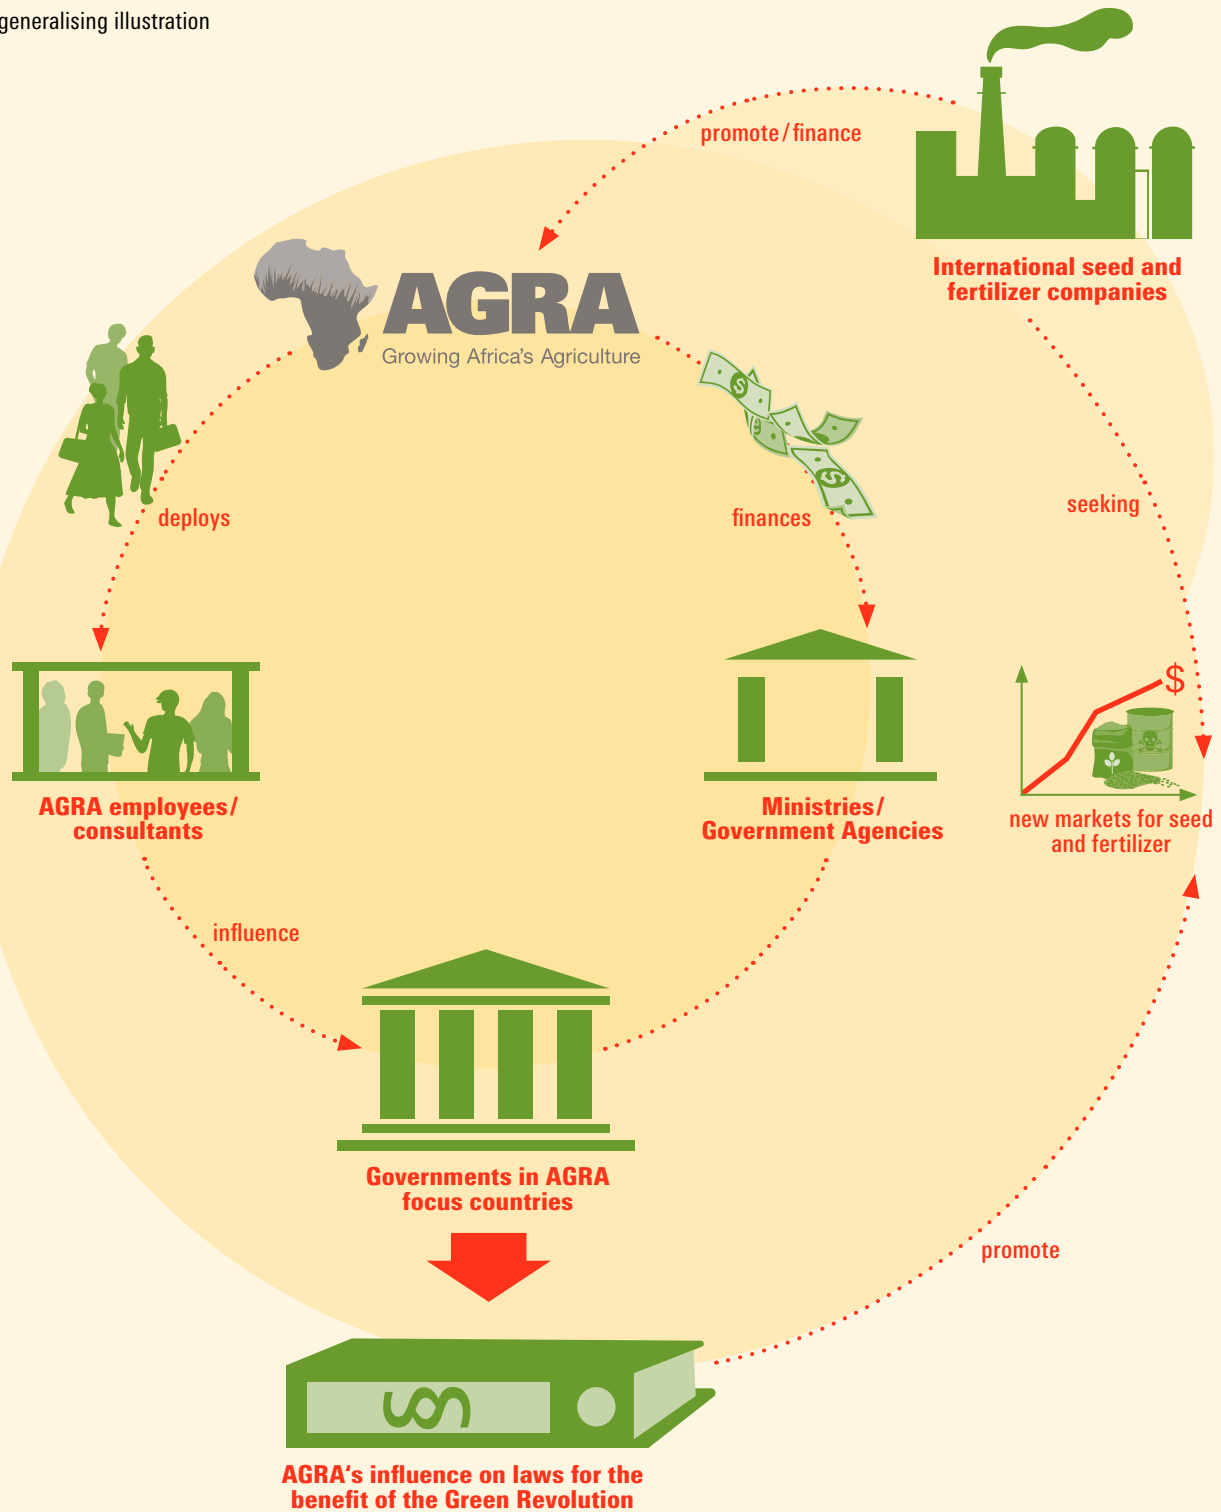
generalising illustration

promote / finance

International seed and fertilizer companies

AGRA
Growing Africa's Agriculture

deploys

finances

seeking

$

AGRA employees/ consultants

Ministries/ Government Agencies

new markets for seed and fertilizer

influence

Governments in AGRA focus countries

promote

AGRA's influence on laws for the benefit of the Green Revolution